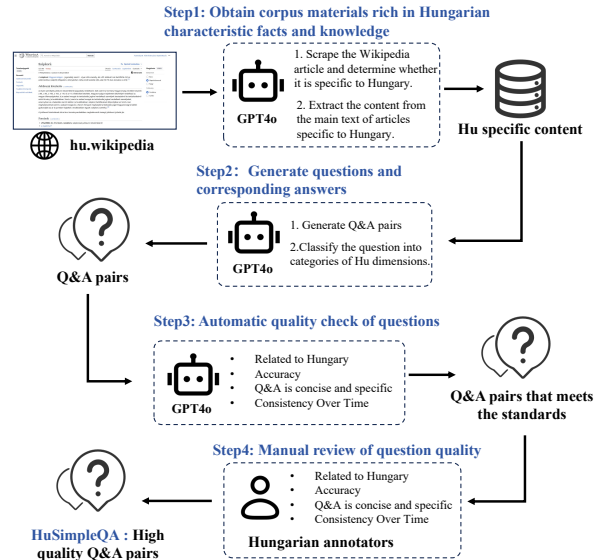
Step1: Obtain corpus materials rich in Hungarian characteristic facts and knowledge

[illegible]

hu.wikipedia

GPT4o

1. Scrape the Wikipedia article and determine whether it is specific to Hungary.

2. Extract the content from the main text of articles specific to Hungary.

Hu specific content

Step2: Generate questions and corresponding answers

Q&A pairs

GPT4o

1. Generate Q&A pairs

2.Classify the question into categories of Hu dimensions.

Step3: Automatic quality check of questions

GPT4o

- Related to Hungary
- Accuracy
- Q&A is concise and specific
- Consistency Over Time

Q&A pairs that meets the standards

Step4: Manual review of question quality

HuSimpleQA : High quality Q&A pairs

- Related to Hungary
- Accuracy
- Q&A is concise and specific
- Consistency Over Time

Hungarian annotators